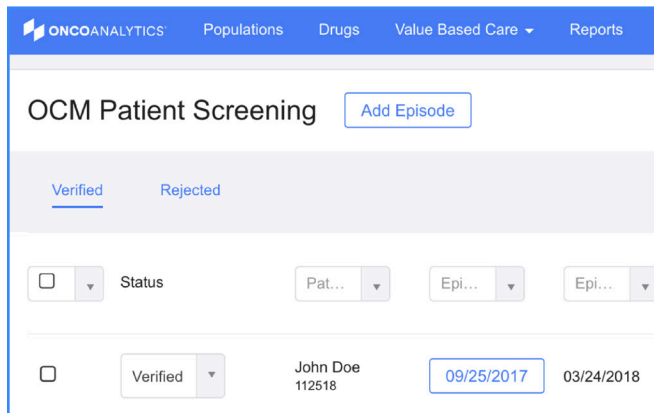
ONCOANALYTICS Populations Drugs Value Based Care Reports

OCM Patient Screening Add Episode

Verified Rejected

| | Status | Pat... | Epi... | Epi... |
|---|---|---|---|---|
| | Verified | John Doe 112518 | 09/25/2017 | 03/24/2018 |